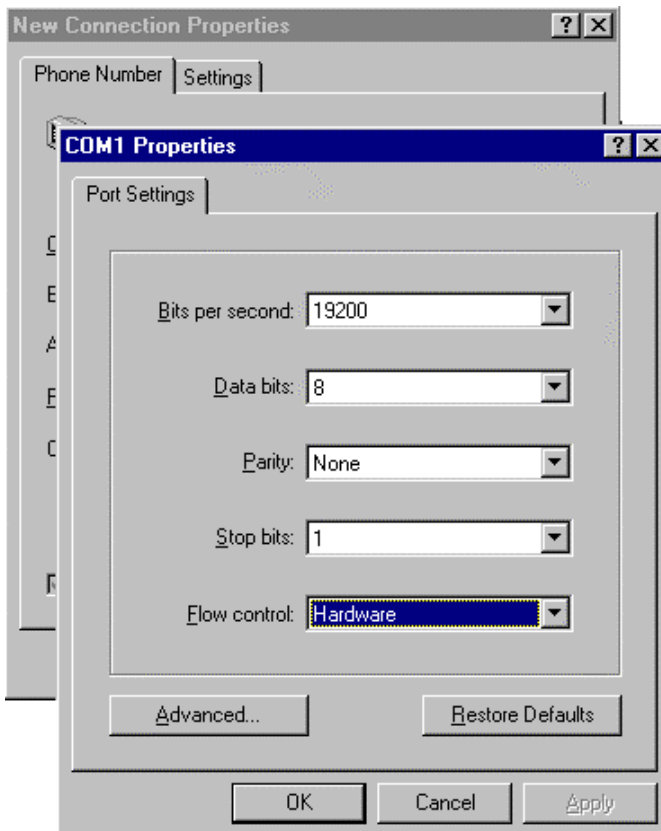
New Connection Properties

?

X

Phone Number

Settings

C

E

A

F

C

N

COM1 Properties

?

X

Port Settings

Bits per second: 19200

Data bits: 8

Parity: None

Stop bits: 1

Flow control: Hardware

Advanced...

Restore Defaults

OK

Cancel

Apply